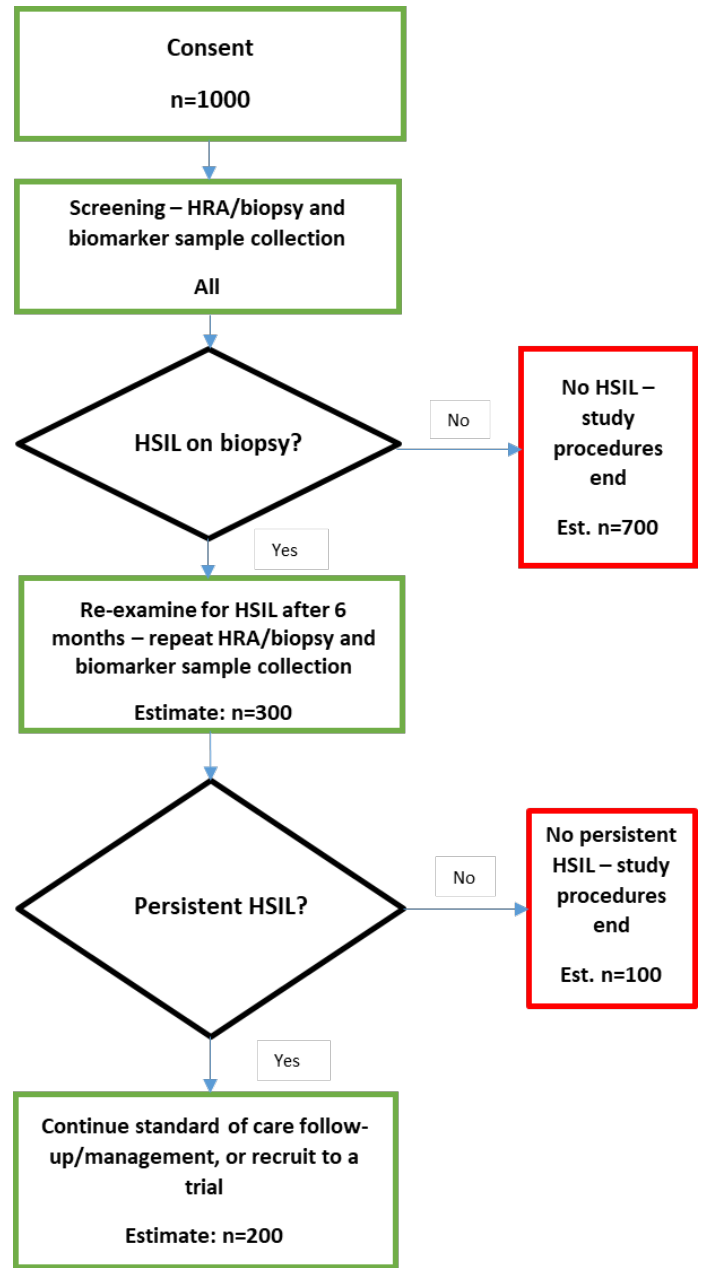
Consent

n=1000

Screening – HRA/biopsy and biomarker sample collection

All

HSIL on biopsy?

No

No HSIL – study procedures end

Est. n=700

Yes

Re-examine for HSIL after 6 months – repeat HRA/biopsy and biomarker sample collection

Estimate: n=300

Persistent HSIL?

No

No persistent HSIL – study procedures end

Est. n=100

Yes

Continue standard of care follow-up/management, or recruit to a trial

Estimate: n=200